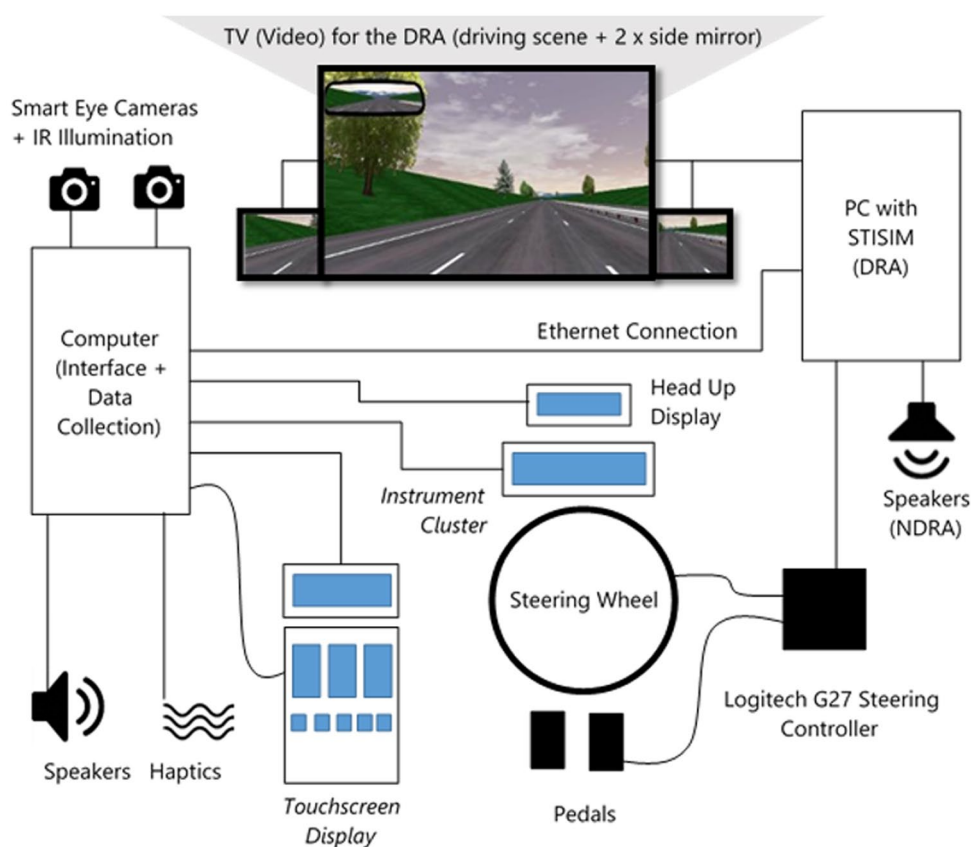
TV (Video) for the DRA (driving scene + 2 x side mirror)

Smart Eye Cameras
+ IR Illumination

PC with
STISIM
(DRA)

Computer
(Interface +
Data
Collection)

Ethernet Connection

Head Up
Display

Instrument
Cluster

Speakers
(NDRA)

Steering Wheel

Logitech G27 Steering
Controller

Speakers

Haptics

Touchscreen
Display

Pedals